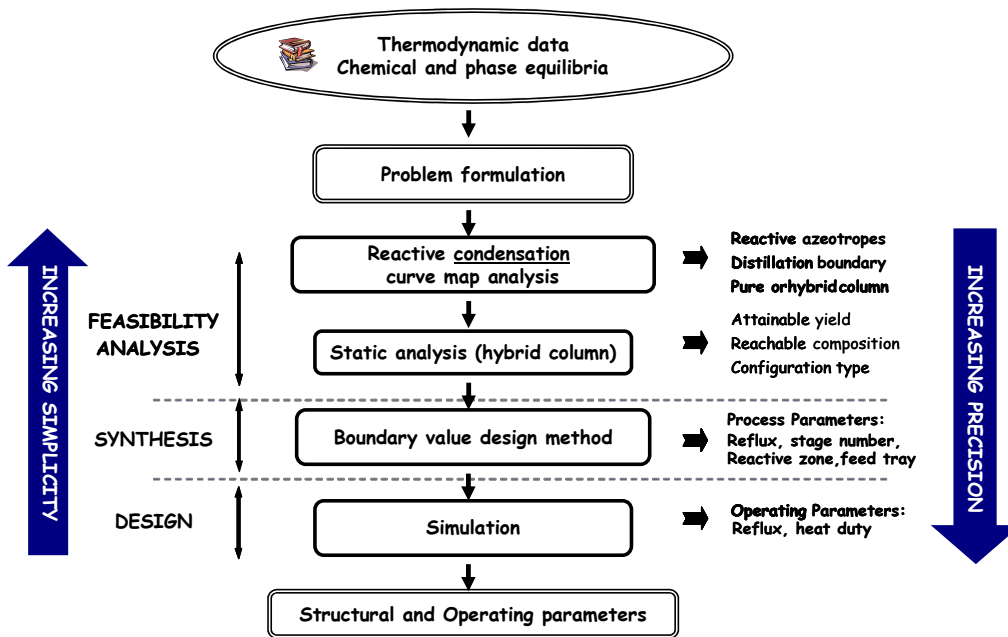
Thermodynamic data
Chemical and phase equilibria

Problem formulation

INCREASING SIMPLICITY

Reactive condensation curve map analysis

Reactive azeotropes
Distillation boundary
Pure orhybridcolumn

INCREASING PRECISION

FEASIBILITY ANALYSIS

Static analysis (hybrid column)

Attainable yield
Reachable composition
Configuration type

SYNTHESIS

Boundary value design method

Process Parameters:
Reflux, stage number,
Reactive zone,feed tray

DESIGN

Simulation

Operating Parameters:
Reflux, heat duty

Structural and Operating parameters